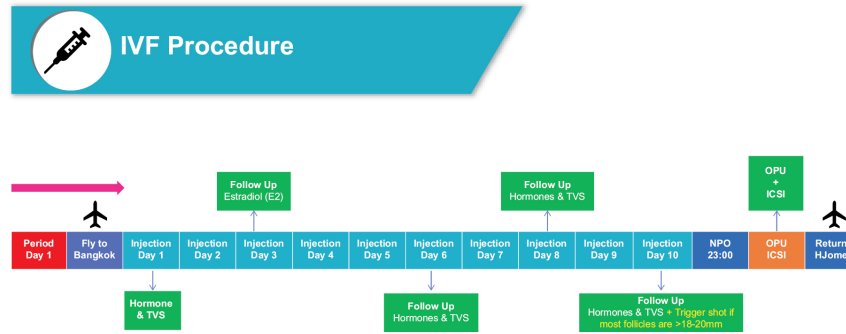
IVF Procedure

Follow Up
Estradiol (E2)

Follow Up
Hormones & TVS

OPU
+
ICSI

| Period Day 1 | Fly to Bangkok | Injection Day 1 | Injection Day 2 | Injection Day 3 | Injection Day 4 | Injection Day 5 | Injection Day 6 | Injection Day 7 | Injection Day 8 | Injection Day 9 | Injection Day 10 | NPO 23:00 | OPU ICSI | Return HJome |
|---|---|---|---|---|---|---|---|---|---|---|---|---|---|---|

Hormone & TVS

Follow Up
Hormones & TVS

Follow Up
Hormones & TVS + Trigger shot if most follicles are >18-20mm